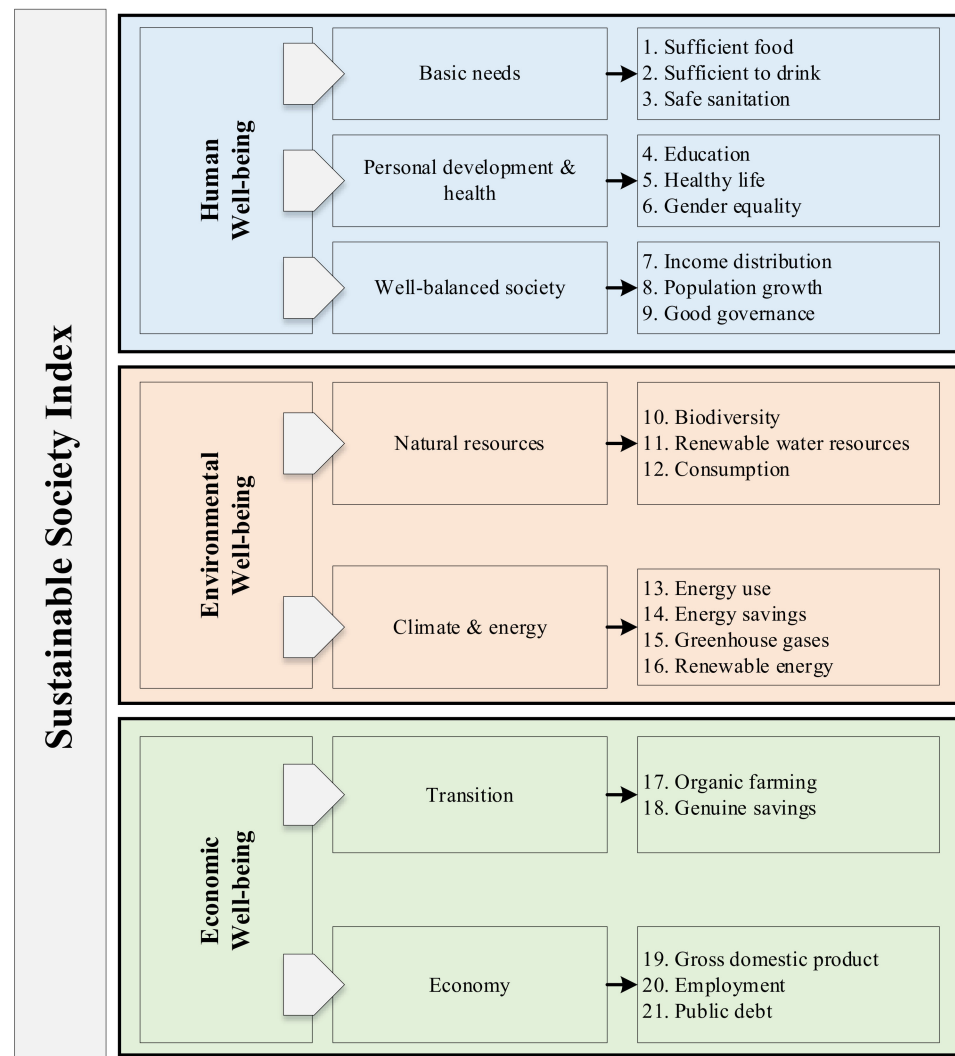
Sustainable Society Index

Human Well-being

Basic needs

1. Sufficient food
2. Sufficient to drink
3. Safe sanitation

Personal development & health

4. Education
5. Healthy life
6. Gender equality

Well-balanced society

7. Income distribution
8. Population growth
9. Good governance

Environmental Well-being

Natural resources

10. Biodiversity
11. Renewable water resources
12. Consumption

Climate & energy

13. Energy use
14. Energy savings
15. Greenhouse gases
16. Renewable energy

Economic Well-being

Transition

17. Organic farming
18. Genuine savings

Economy

19. Gross domestic product
20. Employment
21. Public debt